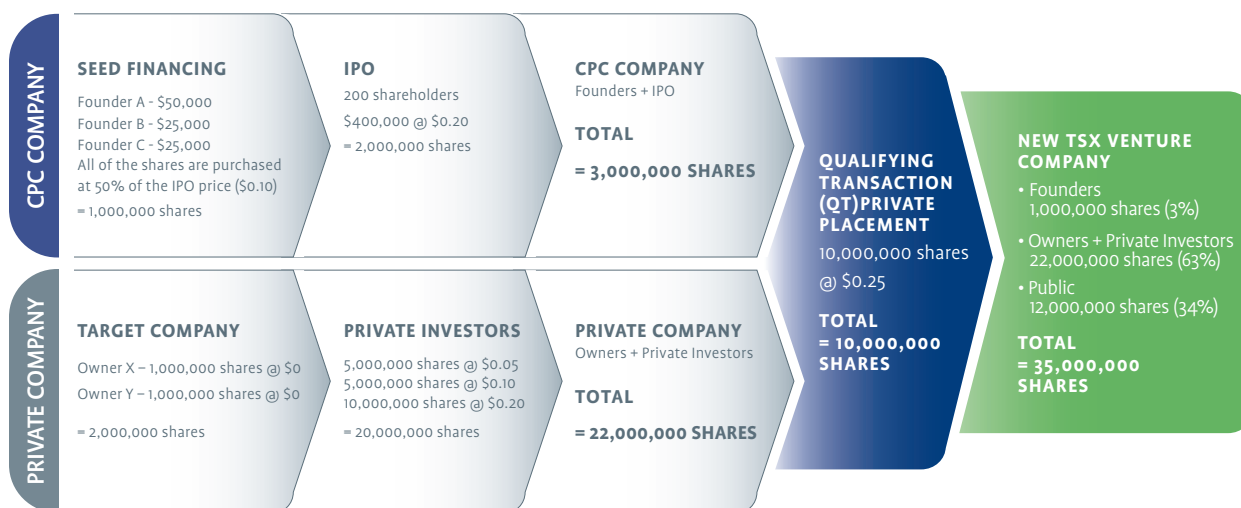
CPC COMPANY

SEED FINANCING

Founder A - $50,000
Founder B - $25,000
Founder C - $25,000
All of the shares are purchased at 50% of the IPO price ($0.10)
= 1,000,000 shares

IPO

200 shareholders
$400,000 @ $0.20
= 2,000,000 shares

CPC COMPANY

Founders + IPO

TOTAL

= 3,000,000 SHARES

PRIVATE COMPANY

TARGET COMPANY

Owner X – 1,000,000 shares @ $0
Owner Y – 1,000,000 shares @ $0

= 2,000,000 shares

PRIVATE INVESTORS

5,000,000 shares @ $0.05
5,000,000 shares @ $0.10
10,000,000 shares @ $0.20

= 20,000,000 shares

PRIVATE COMPANY

Owners + Private Investors

TOTAL

= 22,000,000 SHARES

QUALIFYING TRANSACTION (QT)PRIVATE PLACEMENT

10,000,000 shares @ $0.25

TOTAL
= 10,000,000 SHARES

NEW TSX VENTURE COMPANY

• Founders
1,000,000 shares (3%)
• Owners + Private Investors
22,000,000 shares (63%)
• Public
12,000,000 shares (34%)

TOTAL
= 35,000,000 SHARES